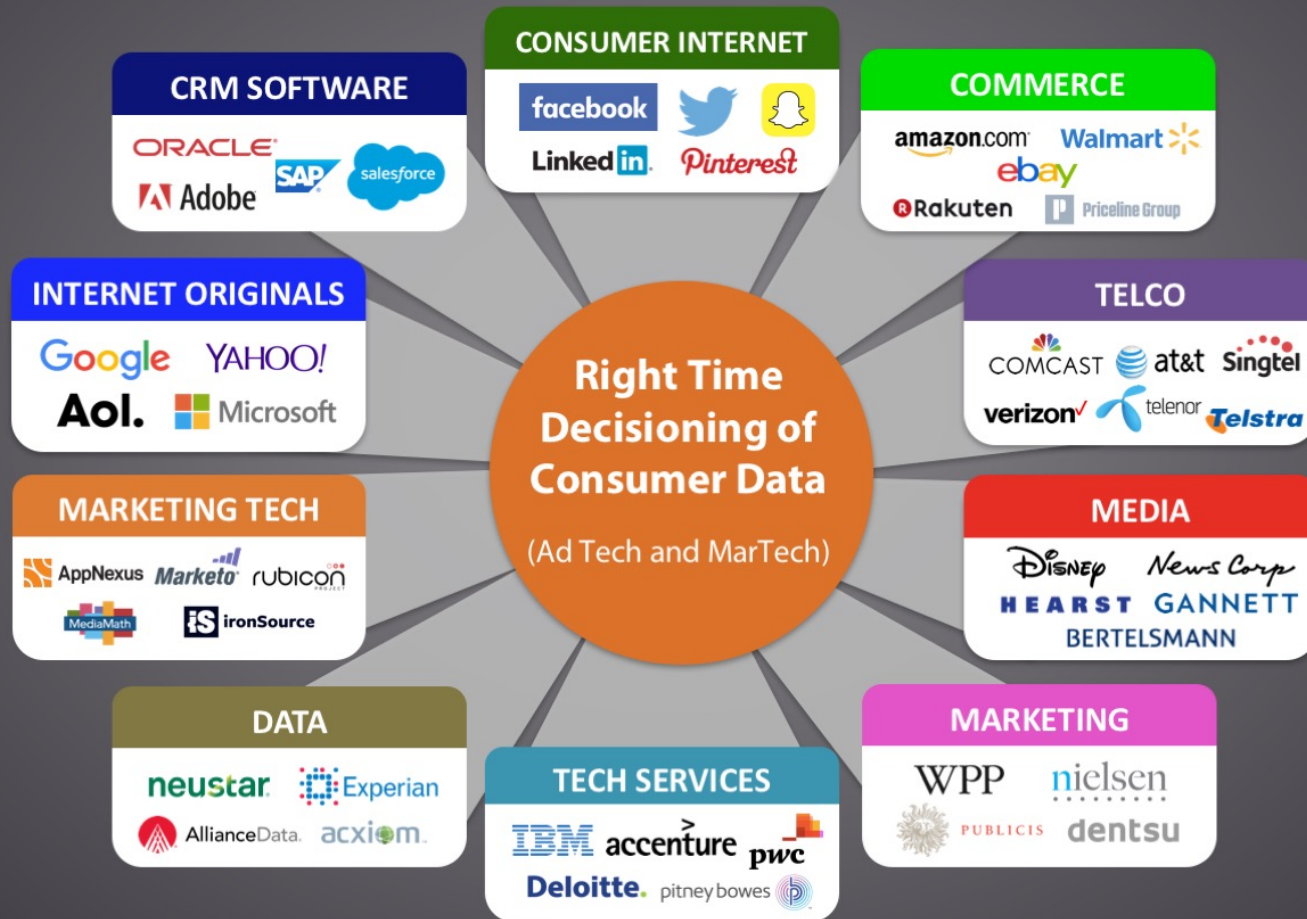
CONSUMER INTERNET
facebook
LinkedIn
Pinterest

CRM SOFTWARE
ORACLE
Adobe
SAP
salesforce

COMMERCE
amazon.com
Walmart
ebay
Rakuten
Priceline Group

INTERNET ORIGINALS
Google
YAHOO!
Aol.
Microsoft

TELCO
COMCAST
at&t
Singtel
verizon
telenor
Telstra

Right Time Decisioning of Consumer Data
(Ad Tech and MarTech)

MARKETING TECH
AppNexus
Marketo
rubicon PROJECT
MediaMath
ironSource

MEDIA
Disney
News Corp
HEARST
GANNETT
BERTELSMANN

DATA
neustar
Experian
AllianceData
acxiom

TECH SERVICES
IBM
accenture
pwc
Deloitte.
pitney bowes

MARKETING
WPP
nielsen
PUBLICIS
dentsu